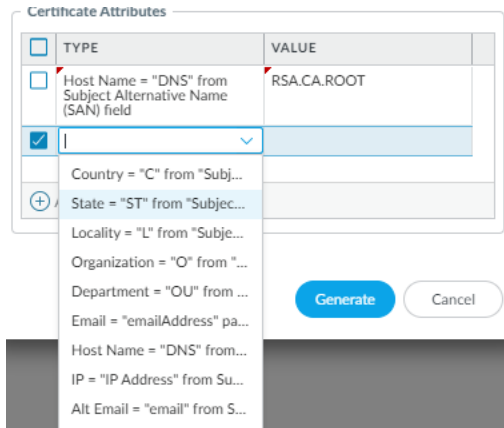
Certificate Attributes

| TYPE | VALUE |
|---|---|
| Host Name = "DNS" from Subject Alternative Name (SAN) field | RSA.CA.ROOT |
| \| | |

Country = "C" from "Subj...
State = "ST" from "Subjec...
Locality = "L" from "Subje...
Organization = "O" from "...
Department = "OU" from ...
Email = "emailAddress" pa...
Host Name = "DNS" from...
IP = "IP Address" from Su...
Alt Email = "email" from S...

Generate
Cancel